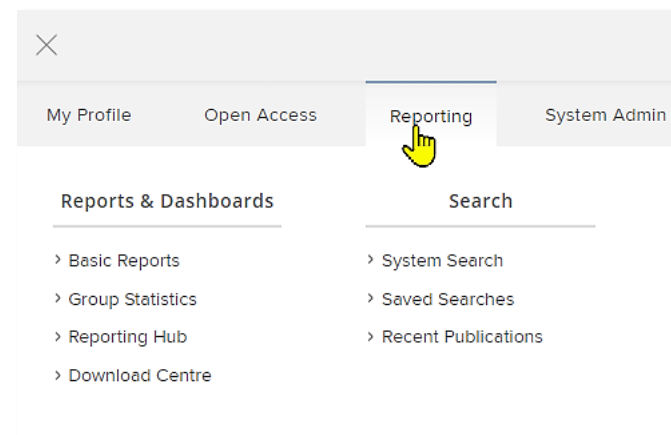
My Profile Open Access Reporting System Admin

Reports & Dashboards

› Basic Reports
› Group Statistics
› Reporting Hub
› Download Centre

Search

› System Search
› Saved Searches
› Recent Publications